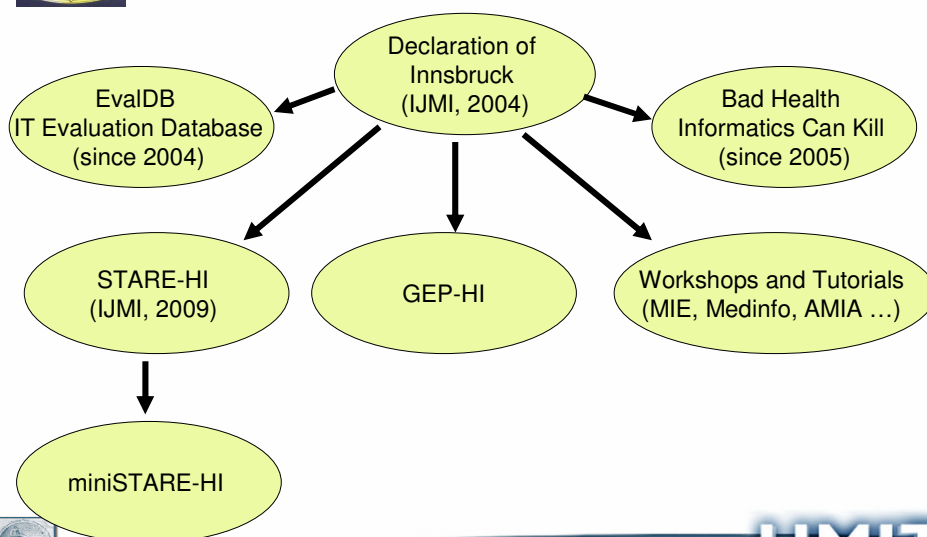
Declaration of Innsbruck (IJMI, 2004)

EvalDB IT Evaluation Database (since 2004)

Bad Health Informatics Can Kill (since 2005)

STARE-HI (IJMI, 2009)

GEP-HI

Workshops and Tutorials (MIE, Medinfo, AMIA …)

miniSTARE-HI

UMIT